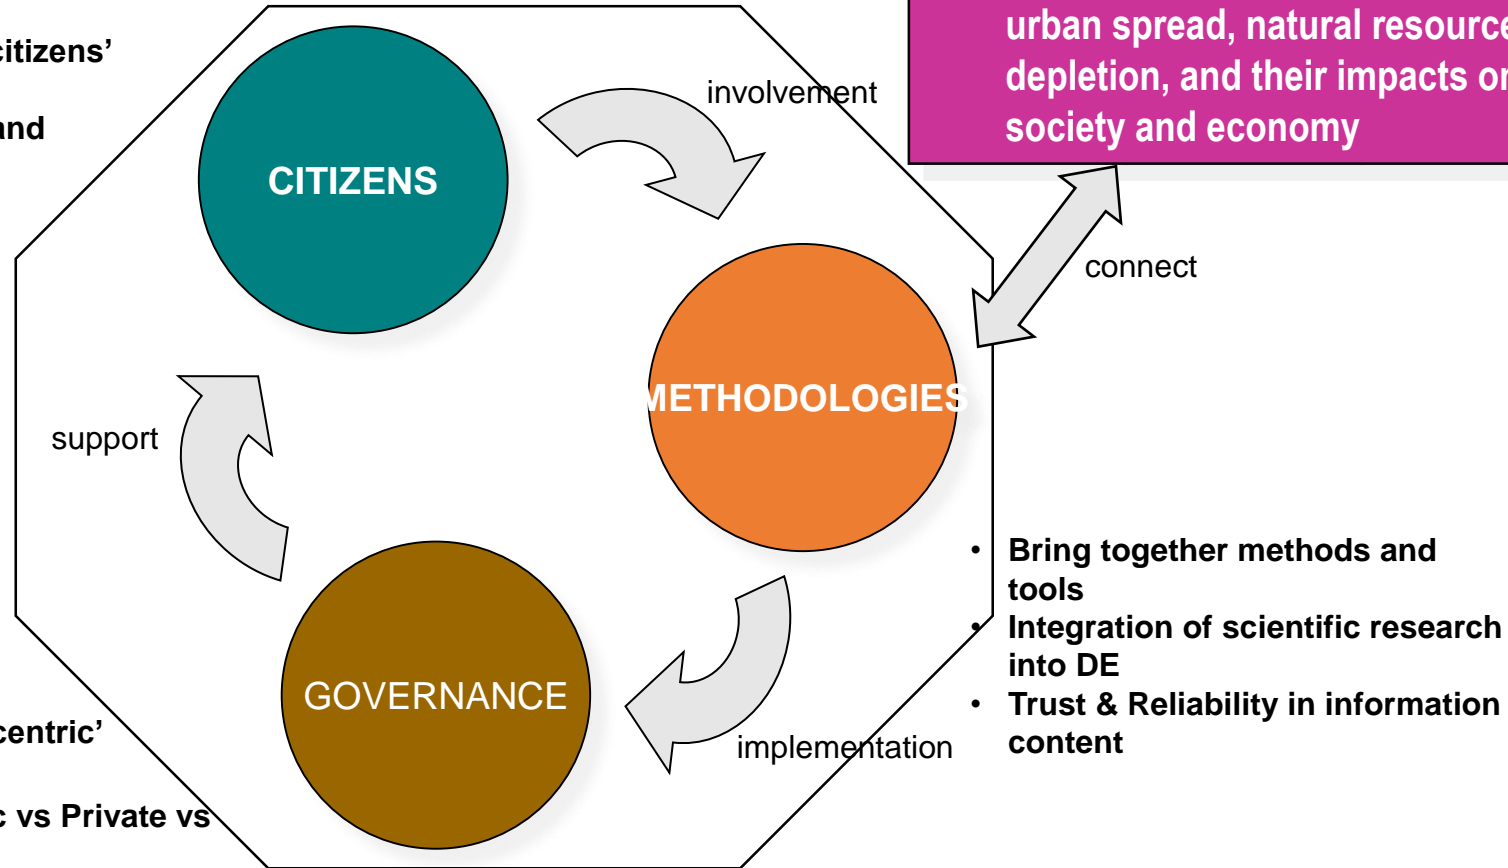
citizens'

and

urban spread, natural resource depletion, and their impacts on society and economy

involvement

CITIZENS

connect

METHODOLOGIES

support

- Bring together methods and tools
- Integration of scientific research into DE
- Trust & Reliability in information content

GOVERNANCE

implementation

centric'

c vs Private vs